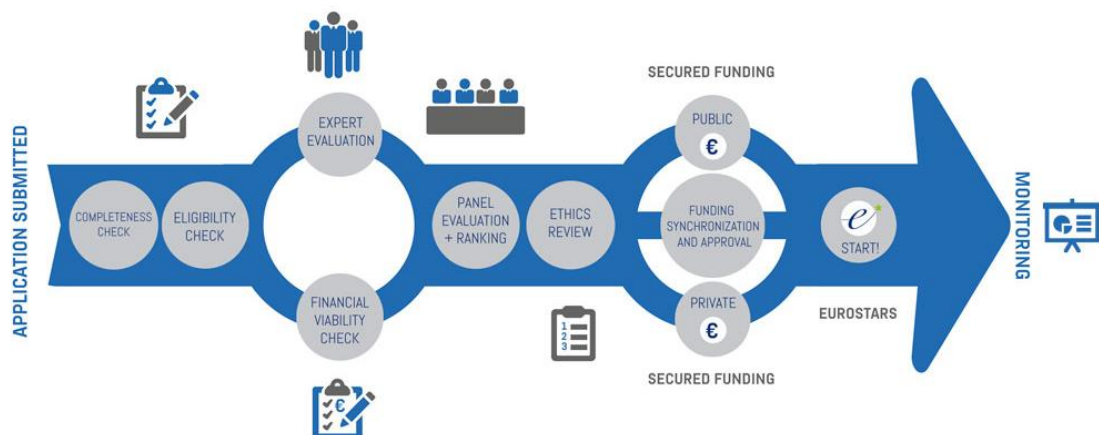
APPLICATION SUBMITTED

COMPLETENESS CHECK

ELIGIBILITY CHECK

EXPERT EVALUATION

FINANCIAL VIABILITY CHECK

€

PANEL EVALUATION + RANKING

ETHICS REVIEW

1 2 3

SECURED FUNDING

PUBLIC

€

FUNDING SYNCHRONIZATION AND APPROVAL

PRIVATE

€

SECURED FUNDING

e

START!

EUROSTARS

MONITORING